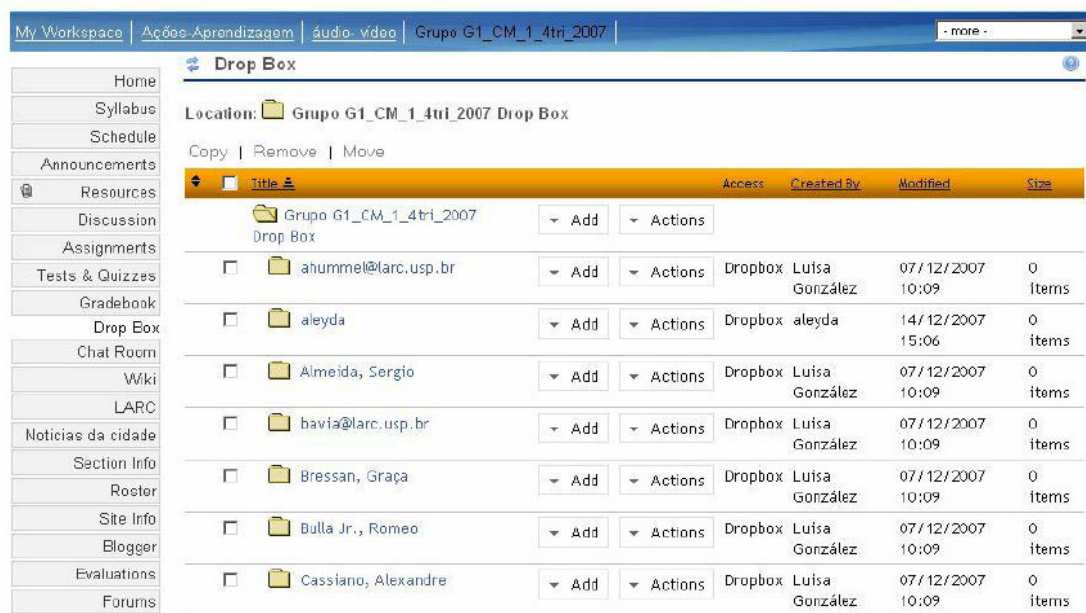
My Workspace | Ações-Aprendizagem | áudio- vídeo | Grupo G1_CM_1_4tri_2007 | - more -

Home
Syllabus
Schedule
Announcements
Resources
Discussion
Assignments
Tests & Quizzes
Gradebook
Drop Box
Chat Room
Wiki
LARC
Noticias da cidade
Section Info
Roster
Site Info
Blogger
Evaluations
Forums

Drop Box

Location: Grupo G1_CM_1_4tri_2007 Drop Box

Copy | Remove | Move

| Title | | | Access | Created By | Modified | Size |
|---|---|---|---|---|---|---|
| Grupo G1_CM_1_4tri_2007 Drop Box | Add | Actions | | | | |
| ahummel@larc.usp.br | Add | Actions | Dropbox | Luisa González | 07/12/2007 10:09 | 0 items |
| aleyda | Add | Actions | Dropbox | aleyda | 14/12/2007 15:06 | 0 items |
| Almeida, Sergio | Add | Actions | Dropbox | Luisa González | 07/12/2007 10:09 | 0 items |
| bavia@larc.usp.br | Add | Actions | Dropbox | Luisa González | 07/12/2007 10:09 | 0 items |
| Bressan, Graça | Add | Actions | Dropbox | Luisa González | 07/12/2007 10:09 | 0 items |
| Bulla Jr., Romeo | Add | Actions | Dropbox | Luisa González | 07/12/2007 10:09 | 0 items |
| Cassiano, Alexandre | Add | Actions | Dropbox | Luisa González | 07/12/2007 10:09 | 0 items |